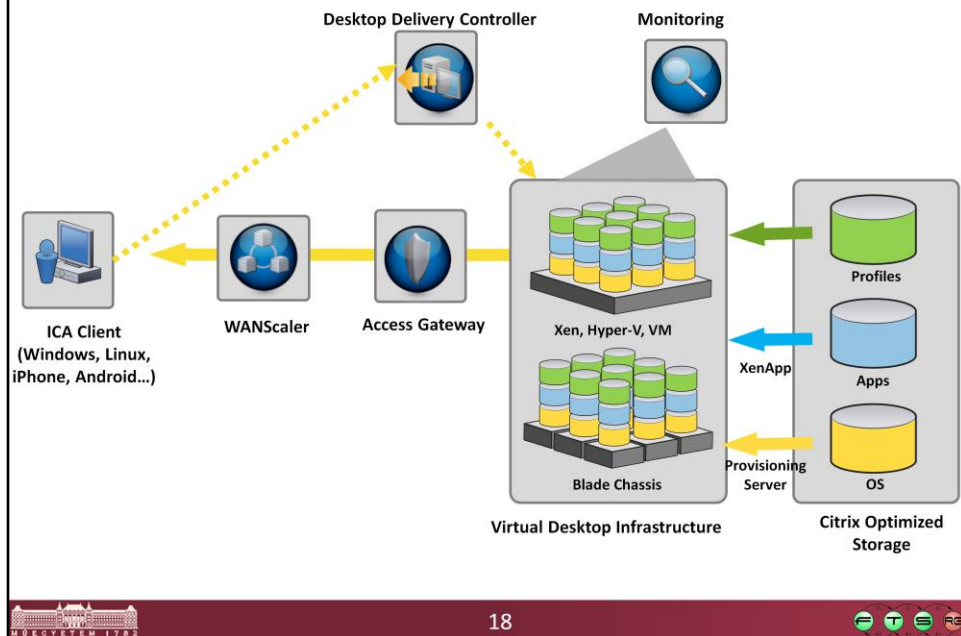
Desktop Delivery Controller

Monitoring

ICA Client (Windows, Linux, iPhone, Android…)

WANScaler

Access Gateway

Xen, Hyper-V, VM

Blade Chassis

Virtual Desktop Infrastructure

XenApp

Provisioning Server

Profiles

Apps

OS

Citrix Optimized Storage

MŰEGYETEM 1782

18